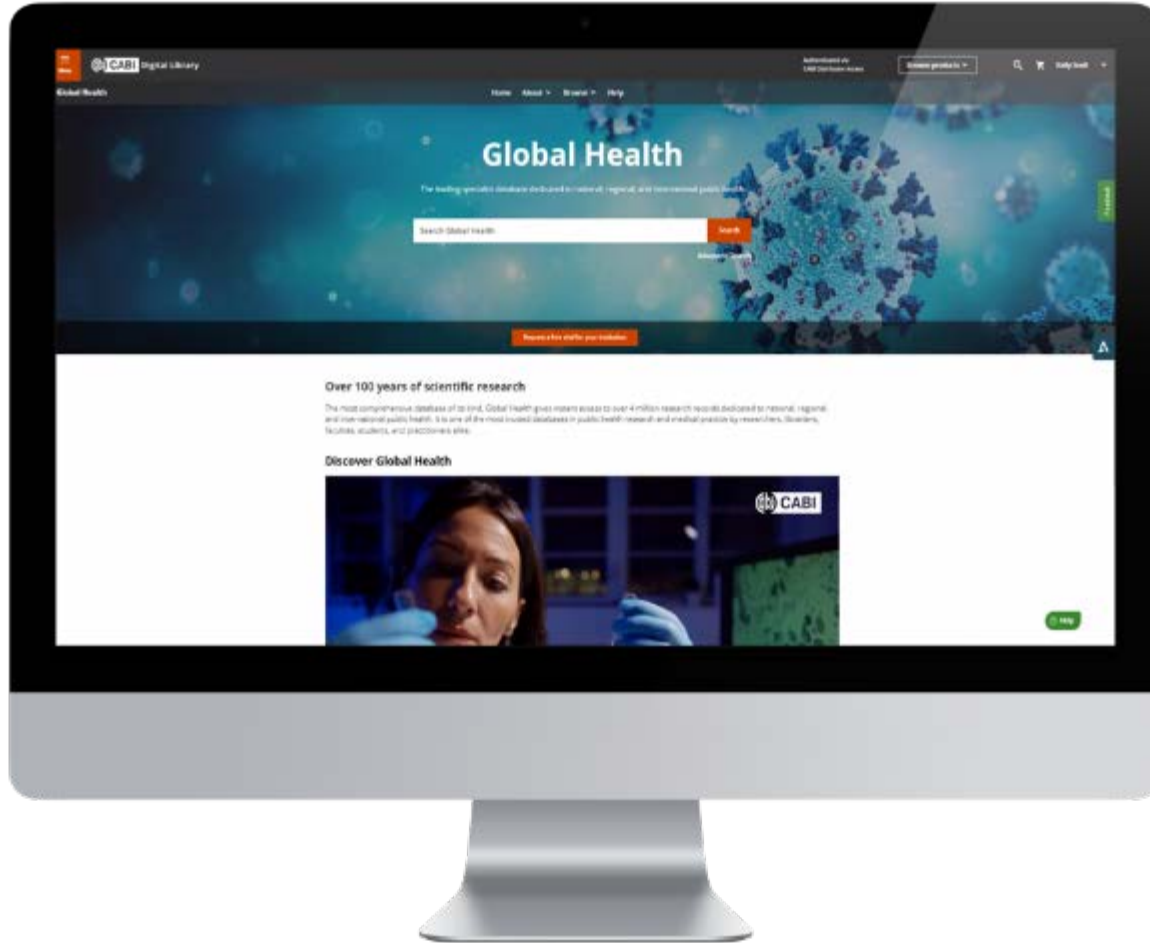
Menu CABI Digital Library

Authenticated via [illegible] Browse products Emily Scott

Global Health

Home About Browse Help

Global Health

The leading specialist database dedicated to national, regional, and international public health

Search Global Health Search

Advanced search

Feedback

Request a free trial for your institution

Over 100 years of scientific research

The most comprehensive database of its kind, Global Health gives instant access to over 4 million research records dedicated to national, regional and international public health. It is one of the most trusted databases in public health research and medical practice by researchers, librarians, faculties, students, and practitioners alike.

Discover Global Health

CABI

Help